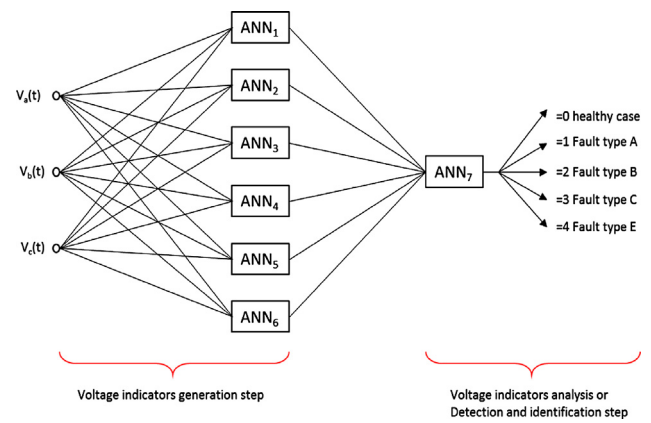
$V_a(t)$

$V_b(t)$

$V_c(t)$

$ANN_1$

$ANN_2$

$ANN_3$

$ANN_4$

$ANN_5$

$ANN_6$

$ANN_7$

=0 healthy case

=1 Fault type A

=2 Fault type B

=3 Fault type C

=4 Fault type E

Voltage indicators generation step

Voltage indicators analysis or Detection and identification step